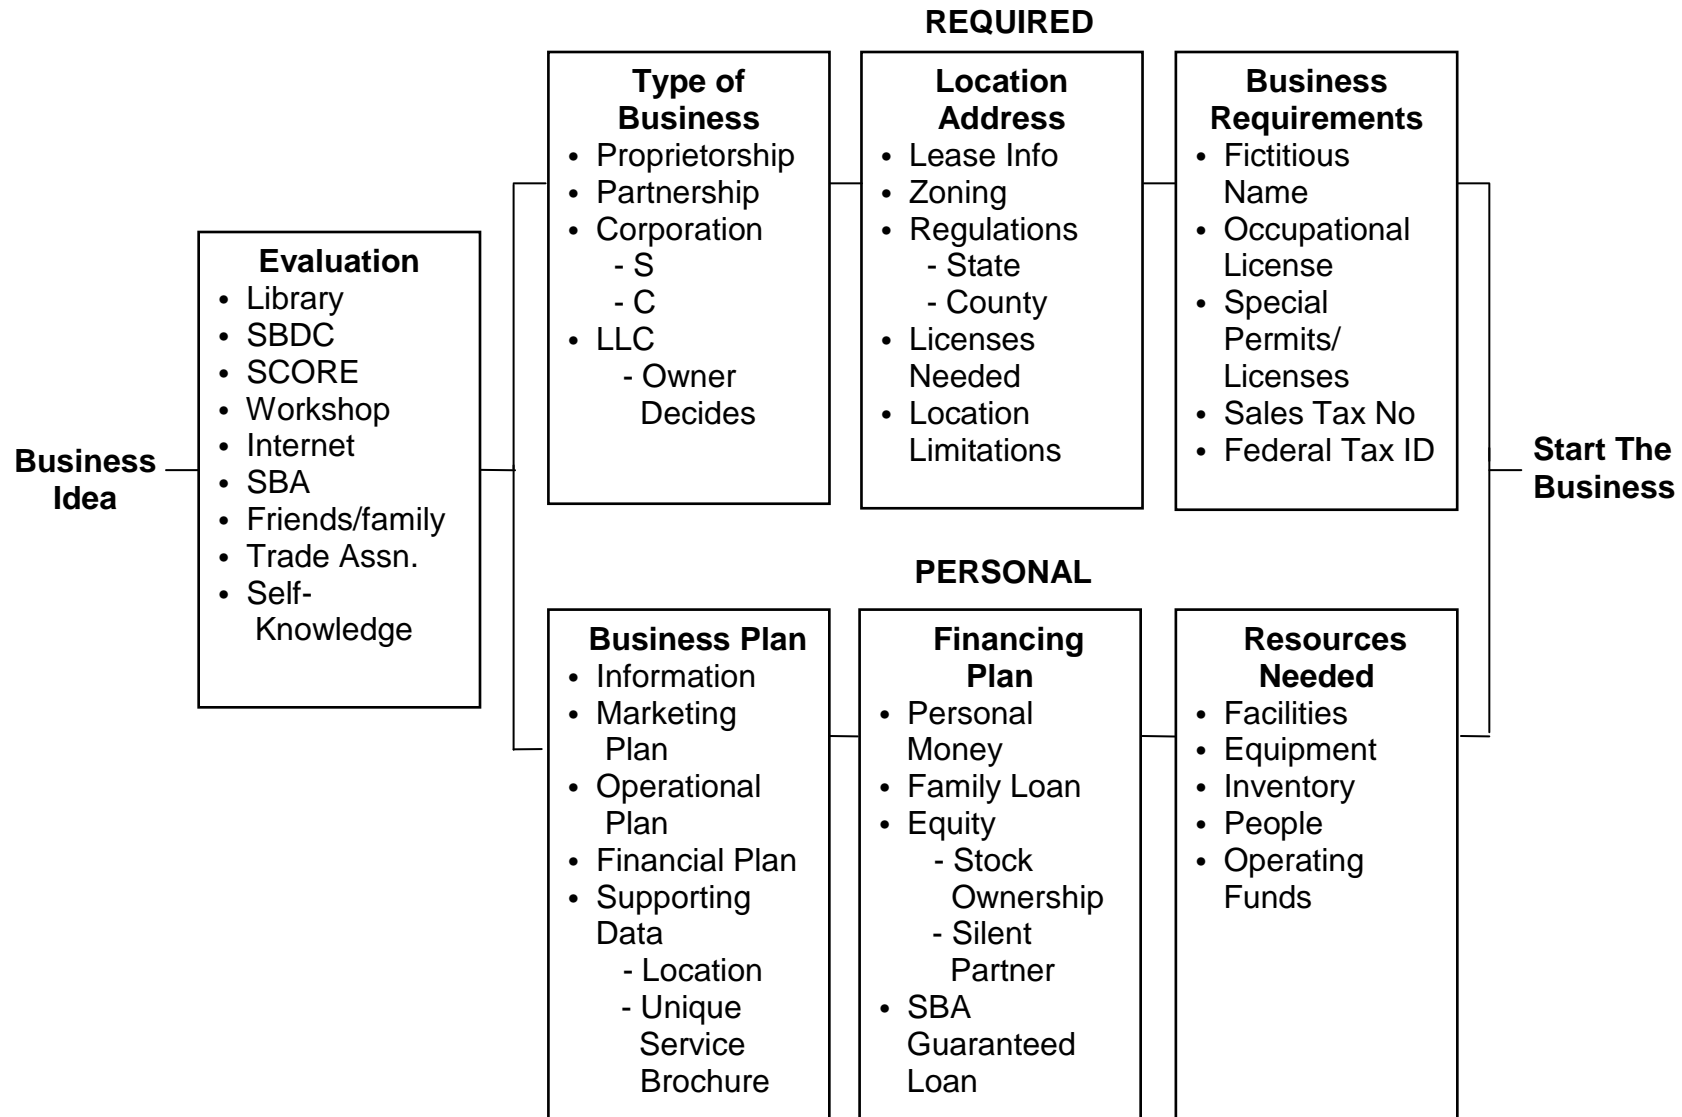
Business Idea

Evaluation
- Library
- SBDC
- SCORE
- Workshop
- Internet
- SBA
- Friends/family
- Trade Assn.
- Self-Knowledge

REQUIRED

Type of Business
- Proprietorship
- Partnership
- Corporation
  - S
  - C
- LLC
  - Owner Decides

Location Address
- Lease Info
- Zoning
- Regulations
  - State
  - County
- Licenses Needed
- Location Limitations

Business Requirements
- Fictitious Name
- Occupational License
- Special Permits/ Licenses
- Sales Tax No
- Federal Tax ID

PERSONAL

Business Plan
- Information
- Marketing Plan
- Operational Plan
- Financial Plan
- Supporting Data
  - Location
  - Unique Service Brochure

Financing Plan
- Personal Money
- Family Loan
- Equity
  - Stock Ownership
  - Silent Partner
- SBA Guaranteed Loan

Resources Needed
- Facilities
- Equipment
- Inventory
- People
- Operating Funds

Start The Business